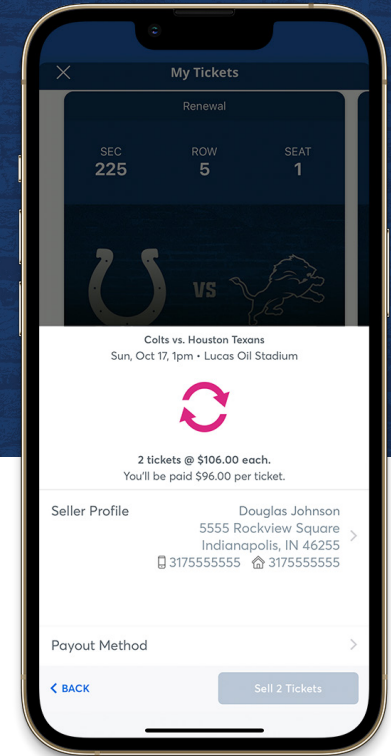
My Tickets

Renewal

SEC
225

ROW
5

SEAT
1

VS

Colts vs. Houston Texans
Sun, Oct 17, 1pm • Lucas Oil Stadium

2 tickets @ $106.00 each.
You'll be paid $96.00 per ticket.

Seller Profile

Douglas Johnson
5555 Rockview Square
Indianapolis, IN 46255
3175555555 3175555555

Payout Method

BACK

Sell 2 Tickets